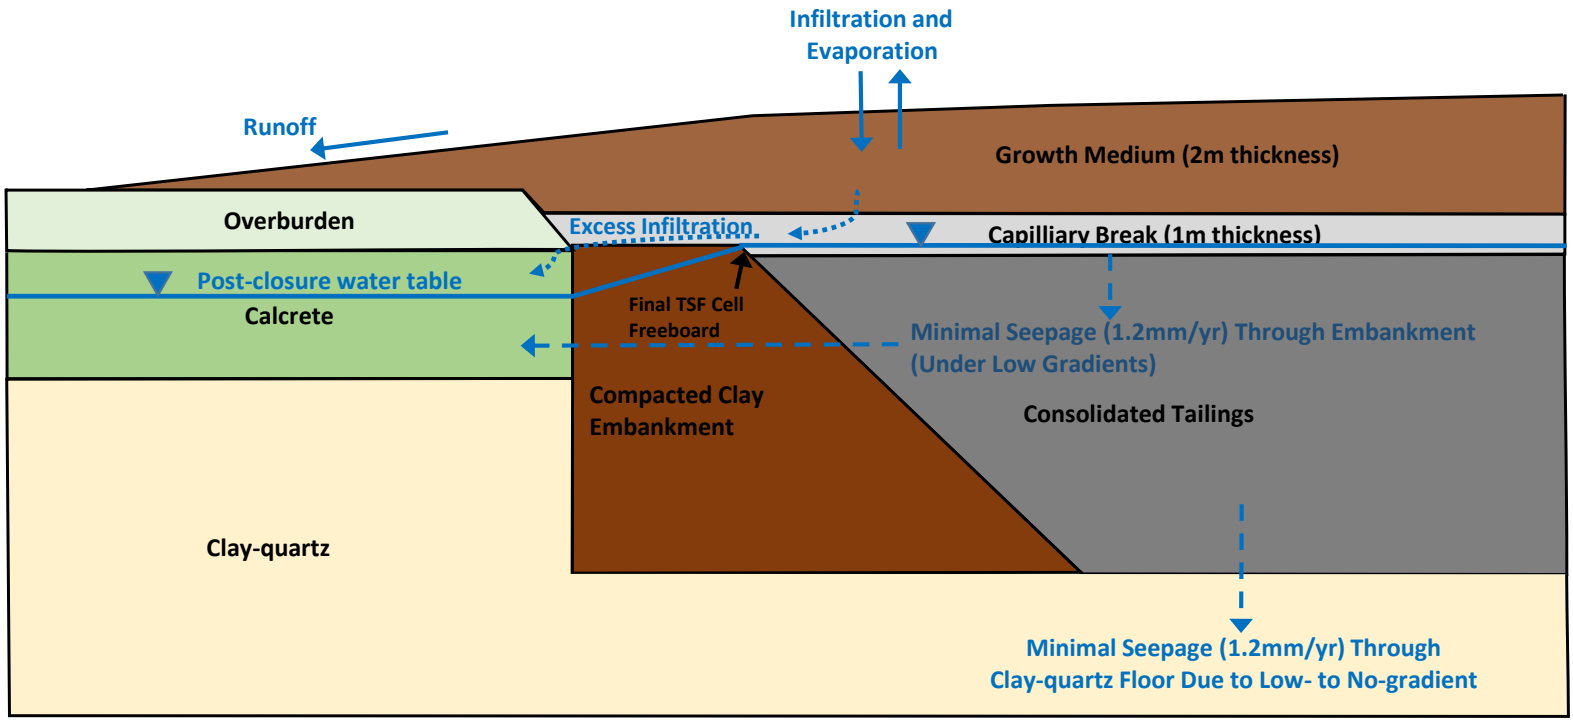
Infiltration and Evaporation

Runoff

Growth Medium (2m thickness)

Overburden

Excess Infiltration

Capilliary Break (1m thickness)

Post-closure water table

Calcrete

Final TSF Cell Freeboard

Minimal Seepage (1.2mm/yr) Through Embankment (Under Low Gradients)

Compacted Clay Embankment

Consolidated Tailings

Clay-quartz

Minimal Seepage (1.2mm/yr) Through Clay-quartz Floor Due to Low- to No-gradient